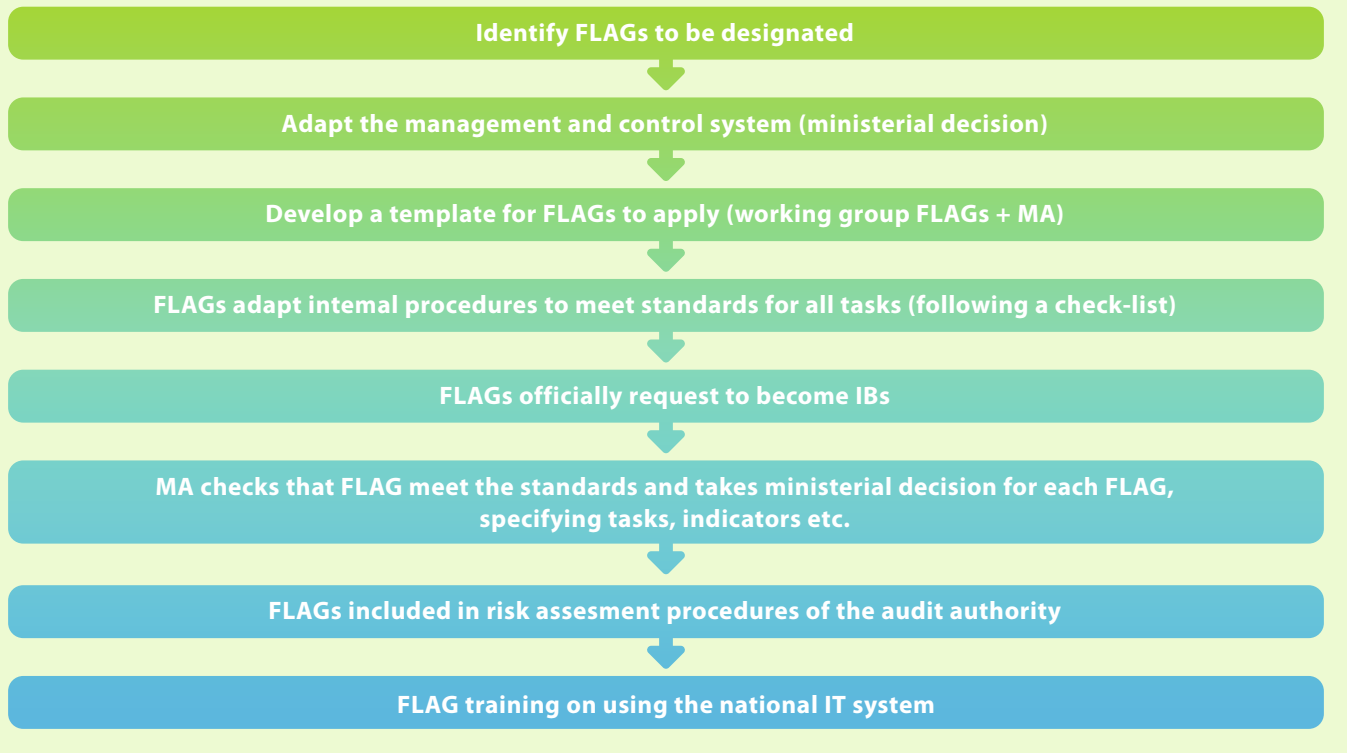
Identify FLAGs to be designated

Adapt the management and control system (ministerial decision)

Develop a template for FLAGs to apply (working group FLAGs + MA)

FLAGs adapt intemal procedures to meet standards for all tasks (following a check-list)

FLAGs officially request to become IBs

MA checks that FLAG meet the standards and takes ministerial decision for each FLAG, specifying tasks, indicators etc.

FLAGs included in risk assesment procedures of the audit authority

FLAG training on using the national IT system